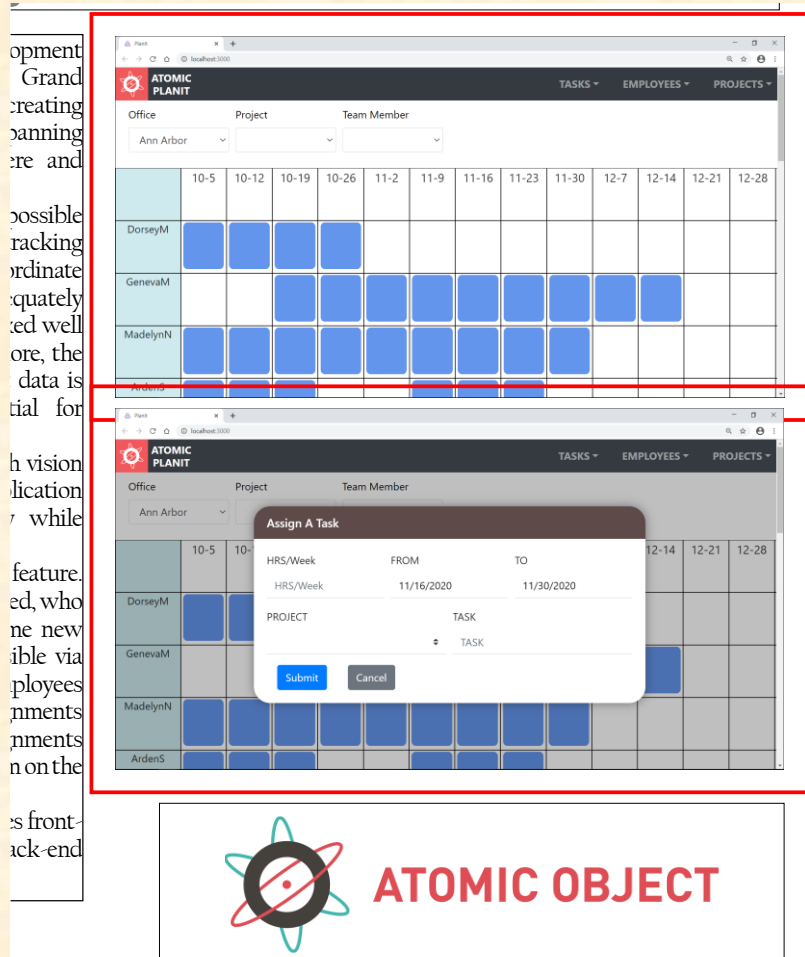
opment
Grand
creating
panning
ere and

possible
racking
ordinate
equately
ked well
ore, the
data is
tial for

h vision
plication
while

feature.
ed, who
ne new
sible via
ployees
nments
nments
n on the

es front-
ack-end

Planit × +
localhost:3000
ATOMIC PLANIT
TASKS ▾ EMPLOYEES ▾ PROJECTS ▾
Office
Project
Team Member
Ann Arbor

| | 10-5 | 10-12 | 10-19 | 10-26 | 11-2 | 11-9 | 11-16 | 11-23 | 11-30 | 12-7 | 12-14 | 12-21 | 12-28 |
|---|---|---|---|---|---|---|---|---|---|---|---|---|---|
| DorseyM | | | | | | | | | | | | | |
| GenevaM | | | | | | | | | | | | | |
| MadelynN | | | | | | | | | | | | | |
| ArdenS | | | | | | | | | | | | | |

Planit × +
localhost:3000
ATOMIC PLANIT
TASKS ▾ EMPLOYEES ▾ PROJECTS ▾
Office
Project
Team Member
Ann Arbor
10-5 10- 12-14 12-21 12-28
DorseyM
GenevaM
MadelynN
ArdenS

Assign A Task
HRS/Week
FROM
TO
HRS/Week
11/16/2020
11/30/2020
PROJECT
TASK
TASK
Submit
Cancel

ATOMIC OBJECT